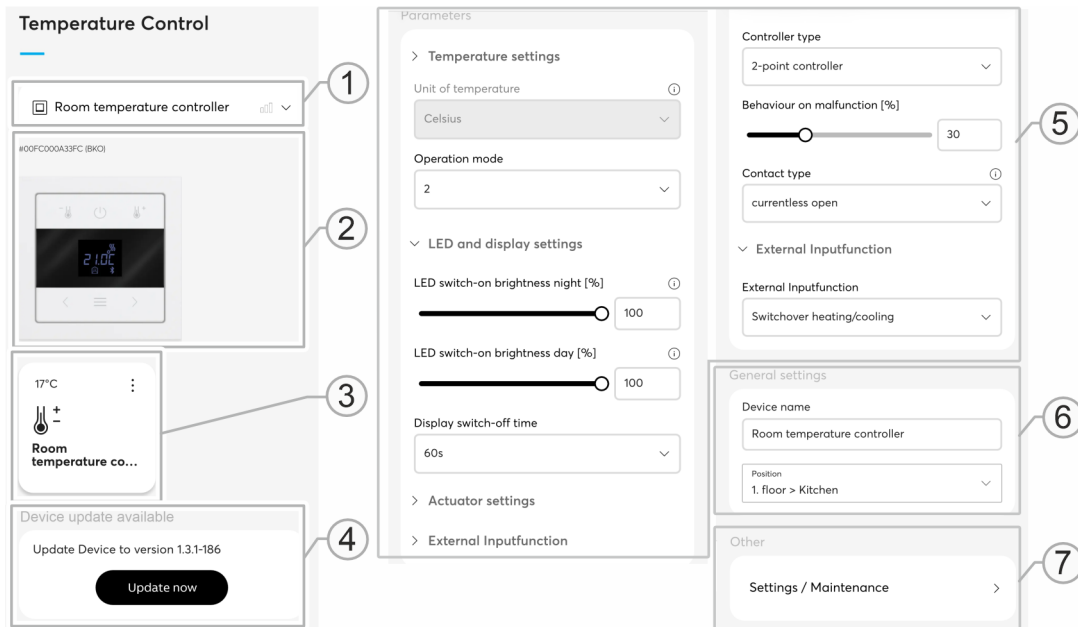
Temperature Control

Room temperature controller

1

#00FC000A33FC (BKO)

21.0C

2

17°C

Room temperature co...

3

Device update available

Update Device to version 1.3.1-186

Update now

4

Parameters

> Temperature settings

Unit of temperature

Celsius

Operation mode

2

LED and display settings

LED switch-on brightness night [%]

100

LED switch-on brightness day [%]

100

Display switch-off time

60s

> Actuator settings

> External Inputfunction

Controller type

2-point controller

Behaviour on malfunction [%]

30

Contact type

currentless open

External Inputfunction

External Inputfunction

Switchover heating/cooling

5

General settings

Device name

Room temperature controller

Position

1. floor > Kitchen

6

Other

Settings / Maintenance

7